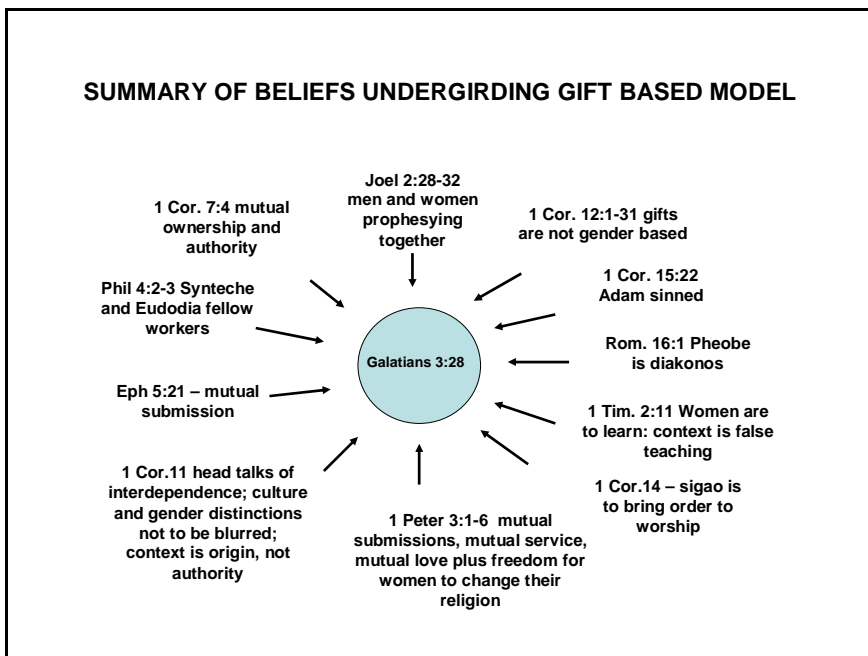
SUMMARY OF BELIEFS UNDERGIRDING GIFT BASED MODEL

Joel 2:28-32 men and women prophesying together

1 Cor. 7:4 mutual ownership and authority

1 Cor. 12:1-31 gifts are not gender based

Phil 4:2-3 Synteche and Eudodia fellow workers

1 Cor. 15:22 Adam sinned

Galatians 3:28

Rom. 16:1 Pheobe is diakonos

Eph 5:21 – mutual submission

1 Tim. 2:11 Women are to learn: context is false teaching

1 Cor.11 head talks of interdependence; culture and gender distinctions not to be blurred; context is origin, not authority

1 Cor.14 – sigao is to bring order to worship

1 Peter 3:1-6 mutual submissions, mutual service, mutual love plus freedom for women to change their religion